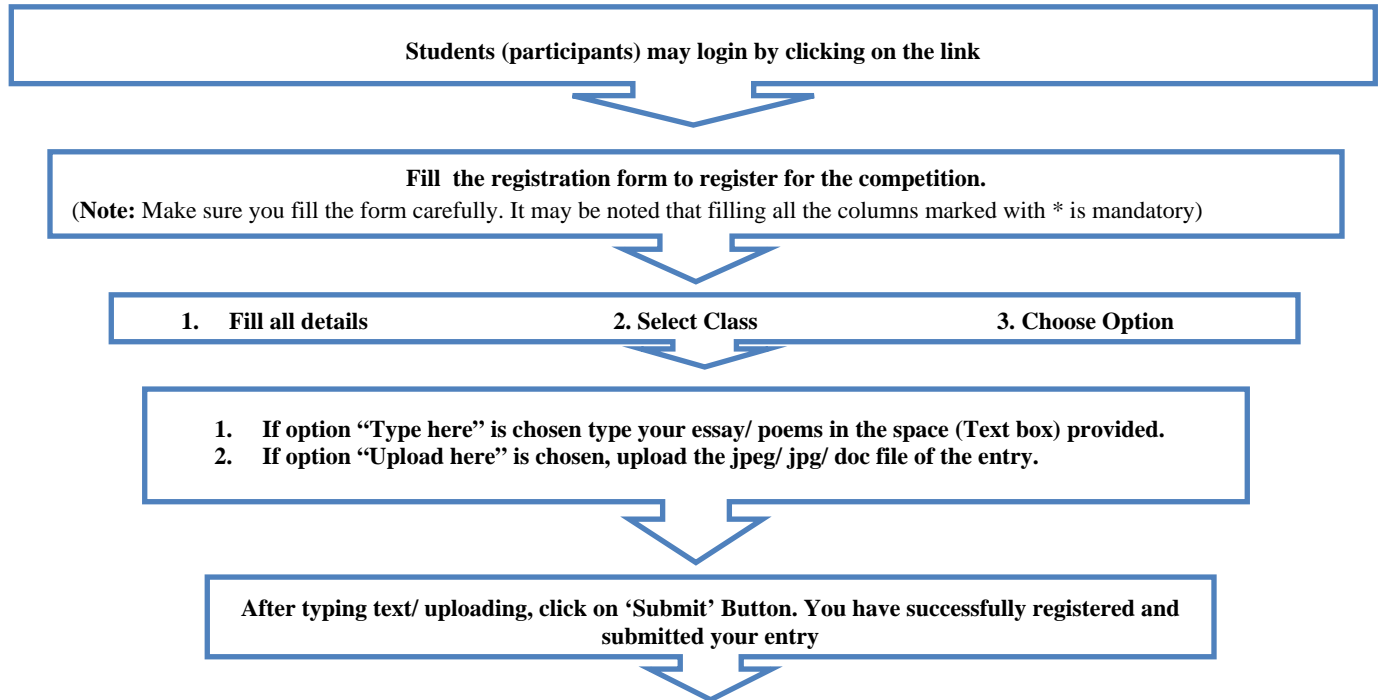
Students (participants) may login by clicking on the link

Fill the registration form to register for the competition.

(**Note:** Make sure you fill the form carefully. It may be noted that filling all the columns marked with * is mandatory)

1. Fill all details

2. Select Class

3. Choose Option

1. If option "Type here" is chosen type your essay/ poems in the space (Text box) provided.
2. If option "Upload here" is chosen, upload the jpeg/ jpg/ doc file of the entry.

After typing text/ uploading, click on 'Submit' Button. You have successfully registered and submitted your entry